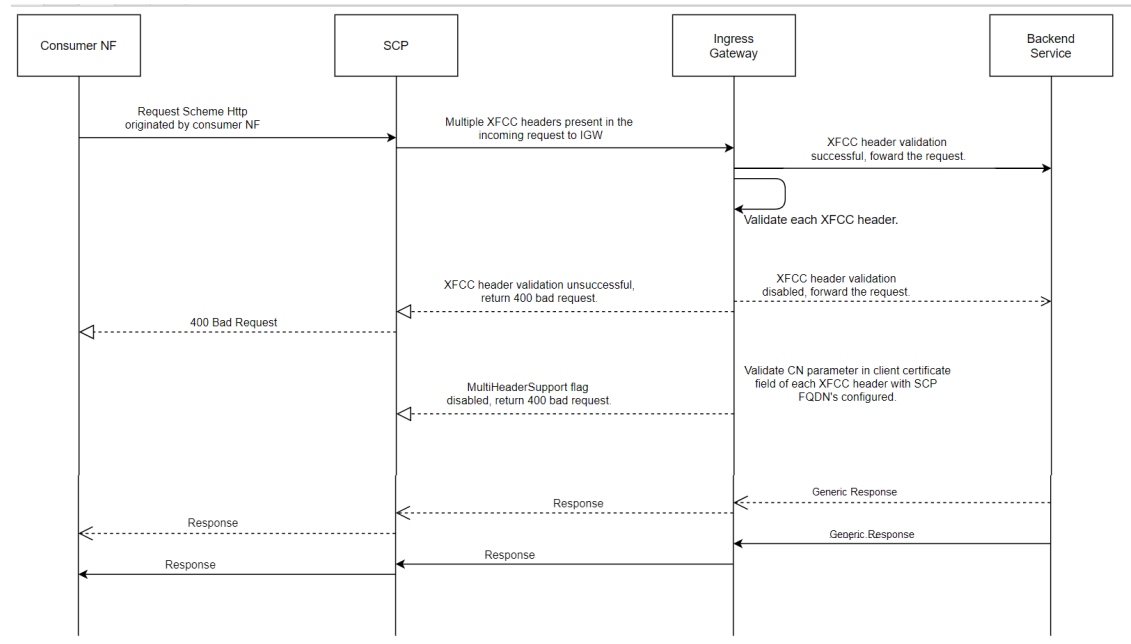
Consumer NF

SCP

Ingress Gateway

Backend Service

Request Scheme Http originated by consumer NF

Multiple XFCC headers present in the incoming request to IGW

XFCC header validation successful, foward the request.

Validate each XFCC header.

XFCC header validation unsuccessful, return 400 bad request.

XFCC header validation disabled, forward the request.

400 Bad Request

Validate CN parameter in client certificate field of each XFCC header with SCP FQDN's configured.

MultiHeaderSupport flag disabled, return 400 bad request.

Generic Response

Response

Response

Generic Response

Response

Response